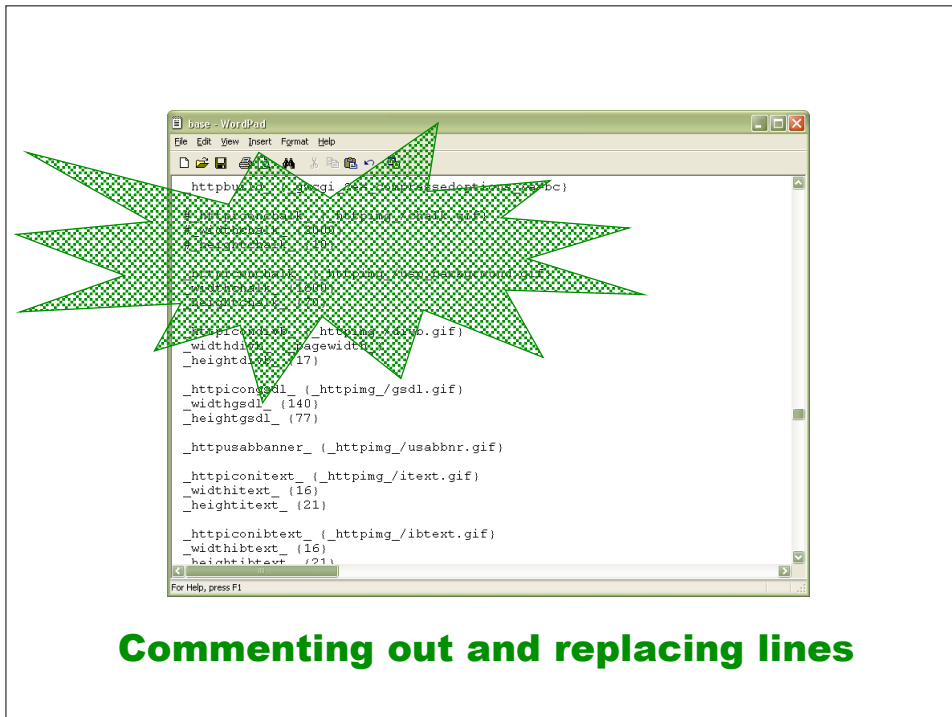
base - WordPad

File Edit View Insert Format Help

httpbu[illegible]

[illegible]

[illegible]

_httpicondiv_ {_httpimg_/div.gif}
_widthdiv_ {_pagewidth_}
_heightdiv_ {17}

_httpicongsdl_ {_httpimg_/gsdl.gif}
_widthgsdl_ {140}
_heightgsdl_ {77}

_httpusabbanner_ {_httpimg_/usabbnr.gif}

_httpiconitext_ {_httpimg_/itext.gif}
_widthitext_ {16}
_heightitext_ {21}

_httpiconibtext_ {_httpimg_/ibtext.gif}
_widthibtext_ {16}
_heightibtext_ {21}

For Help, press F1

Commenting out and replacing lines